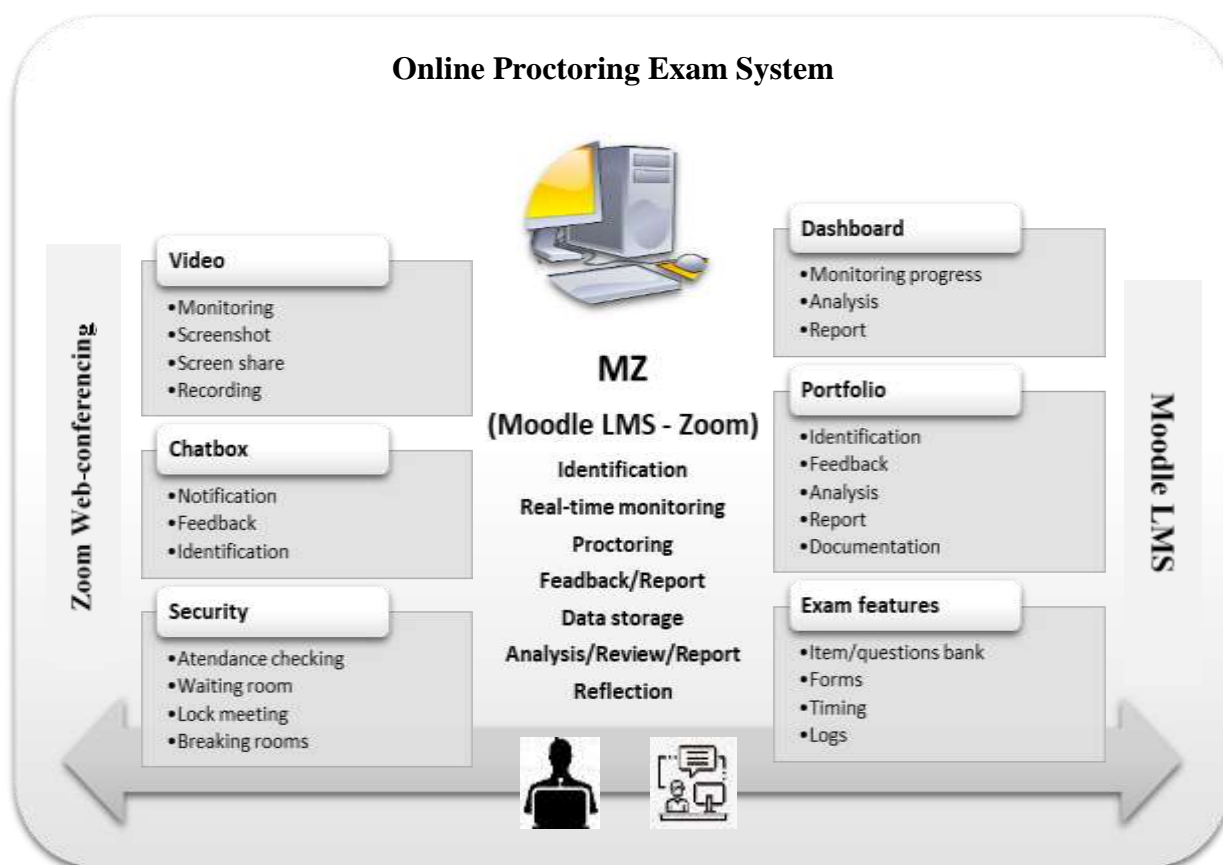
Online Proctoring Exam System

Zoom Web-conferencing

Video
•Monitoring
•Screenshot
•Screen share
•Recording

Chatbox
•Notification
•Feedback
•Identification

Security
•Atendance checking
•Waiting room
•Lock meeting
•Breaking rooms

MZ
(Moodle LMS - Zoom)
Identification
Real-time monitoring
Proctoring
Feadback/Report
Data storage
Analysis/Review/Report
Reflection

Dashboard
•Monitoring progress
•Analysis
•Report

Portfolio
•Identification
•Feedback
•Analysis
•Report
•Documentation

Exam features
•Item/questions bank
•Forms
•Timing
•Logs

Moodle LMS